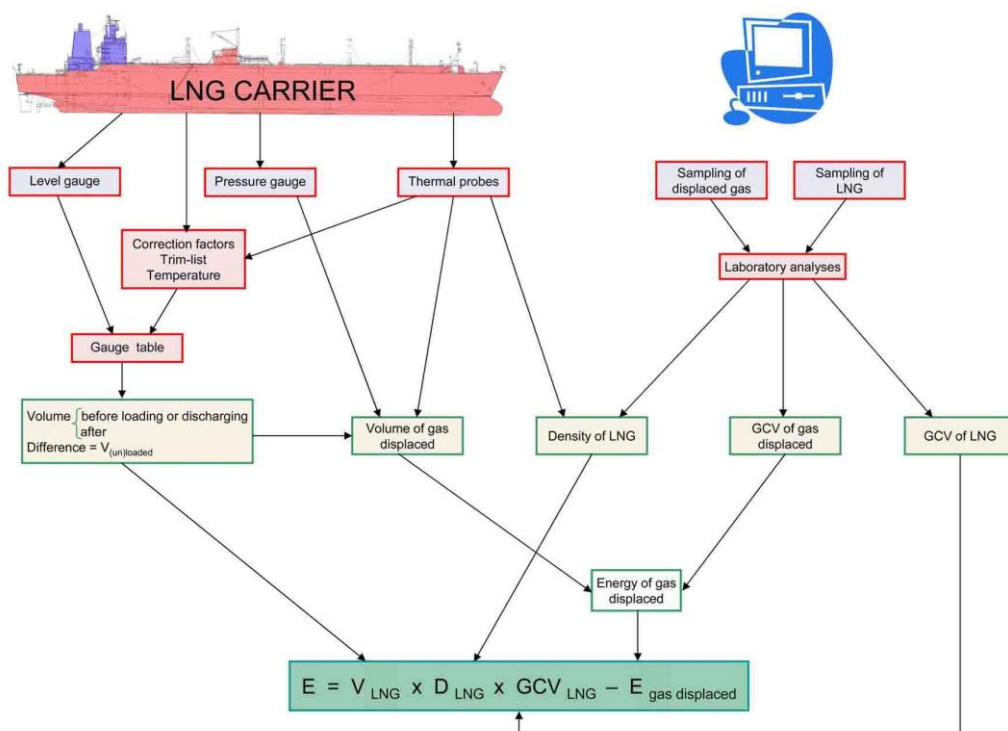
LNG CARRIER

Level gauge

Pressure gauge

Thermal probes

Sampling of displaced gas

Sampling of LNG

Correction factors
Trim-list
Temperature

Laboratory analyses

Gauge table

Volume $\left\{\begin{array}{l}\text{before loading or discharging}\\ \text{after}\end{array}\right.$
Difference = $V_{(un)loaded}$

Volume of gas displaced

Density of LNG

GCV of gas displaced

GCV of LNG

Energy of gas displaced

$E = V_{LNG} \times D_{LNG} \times GCV_{LNG} - E_{gas\ displaced}$